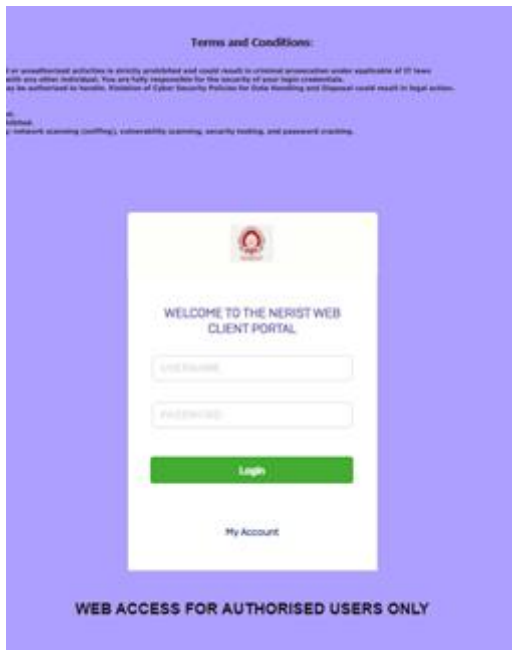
Terms and Conditions:

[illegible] or unauthorized activities is strictly prohibited and could result in criminal prosecution under applicable of IT laws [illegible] with any other individual. You are fully responsible for the security of your login credentials. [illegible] be authorized to handle. Violation of Cyber Security Policies for Data Handling and Disposal could result in legal action.

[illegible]
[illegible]hibited.
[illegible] network scanning (sniffing), vulnerability scanning, security testing, and password cracking.

WELCOME TO THE NERIST WEB CLIENT PORTAL

USERNAME

PASSWORD

Login

My Account

WEB ACCESS FOR AUTHORISED USERS ONLY